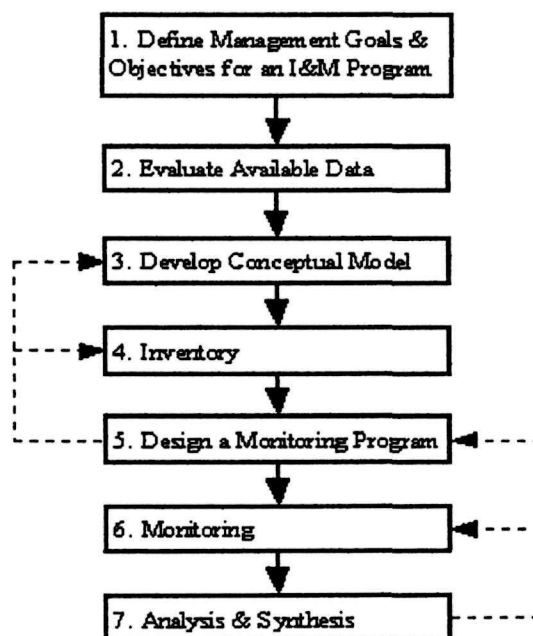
1. Define Management Goals & Objectives for an I&M Program

2. Evaluate Available Data

3. Develop Conceptual Model

4. Inventory

5. Design a Monitoring Program

6. Monitoring

7. Analysis & Synthesis